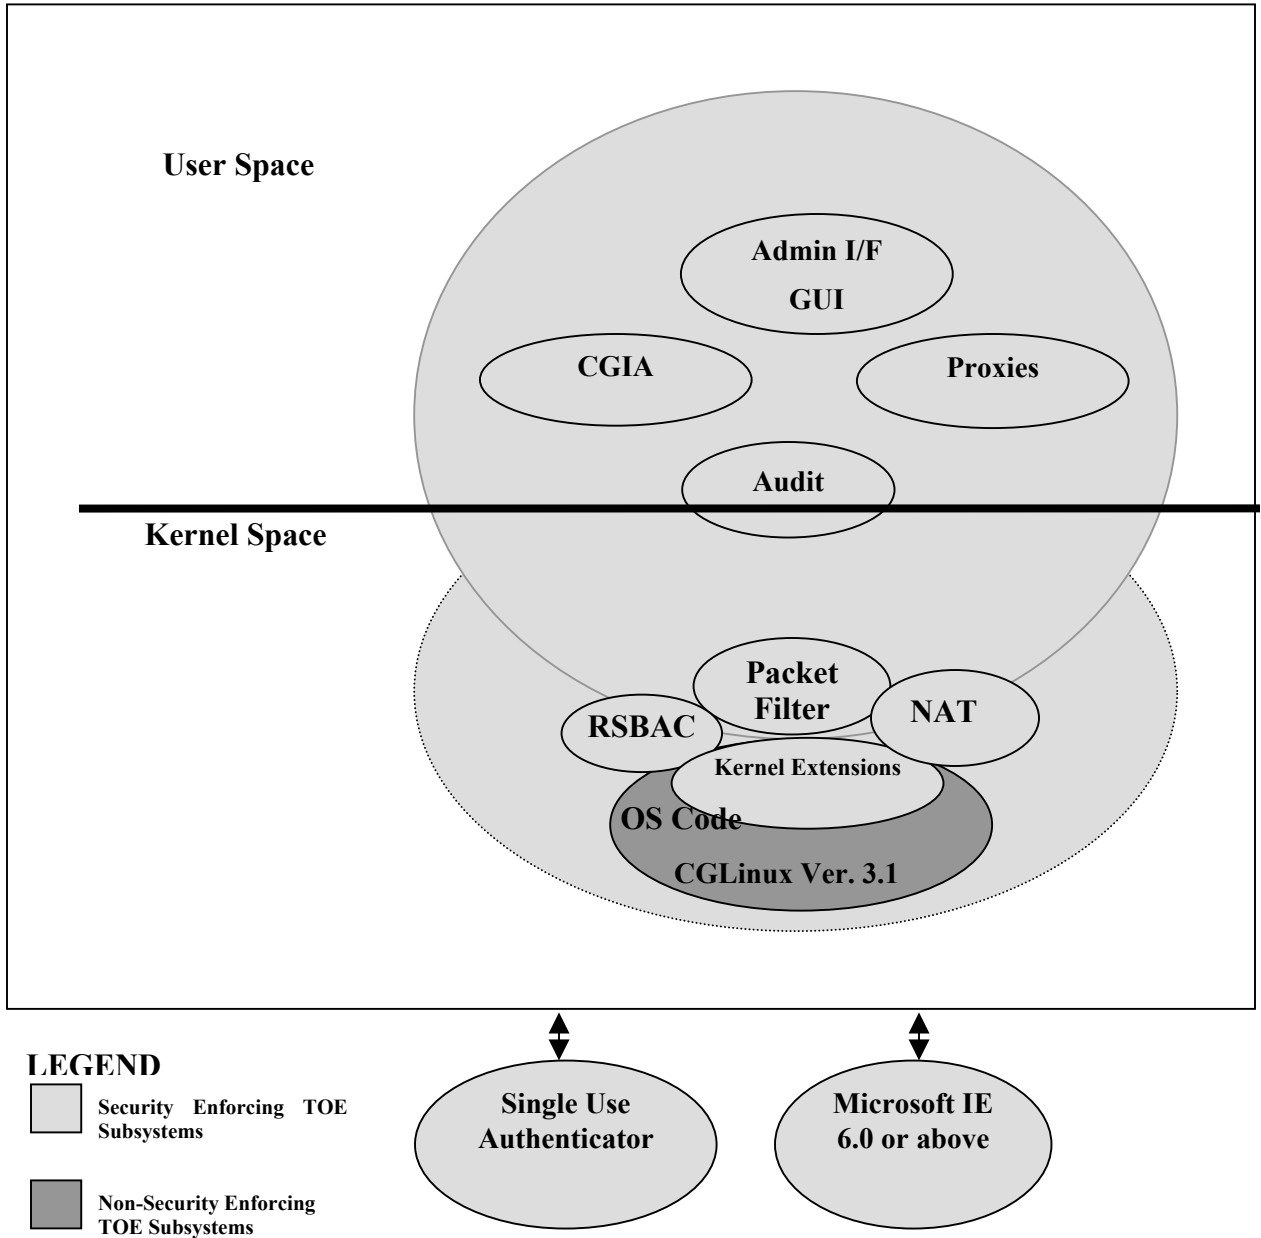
User Space

Admin I/F
GUI

CGIA

Proxies

Audit

Kernel Space

Packet Filter

RSBAC

NAT

Kernel Extensions

OS Code

CGLinux Ver. 3.1

LEGEND

Security Enforcing TOE Subsystems

Non-Security Enforcing TOE Subsystems

Single Use Authenticator

Microsoft IE 6.0 or above